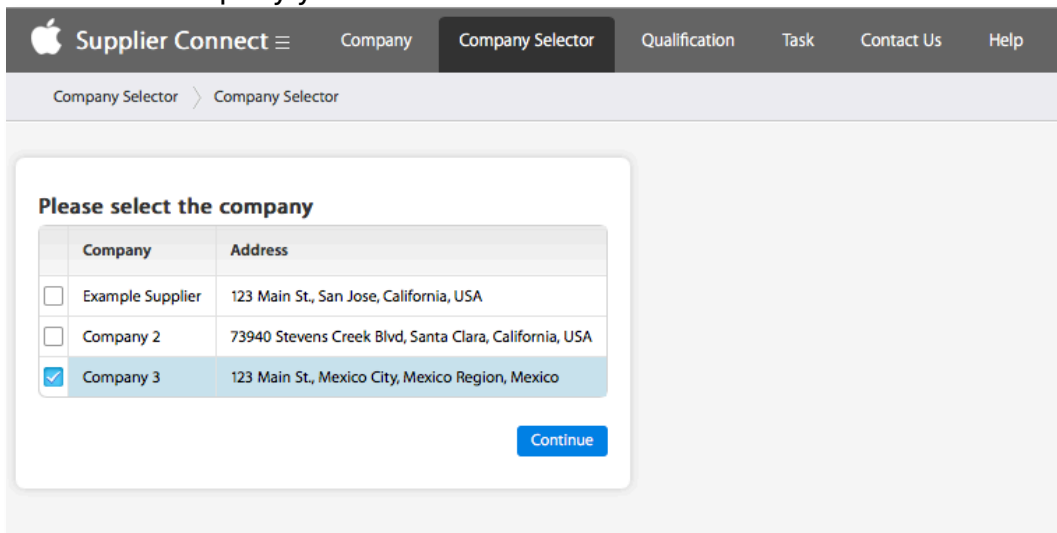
Supplier Connect ≡ Company Company Selector Qualification Task Contact Us Help

Company Selector 〉 Company Selector

Please select the company

| | Company | Address |
|---|---|---|
| ☐ | Example Supplier | 123 Main St., San Jose, California, USA |
| ☐ | Company 2 | 73940 Stevens Creek Blvd, Santa Clara, California, USA |
| ☑ | Company 3 | 123 Main St., Mexico City, Mexico Region, Mexico |

Continue